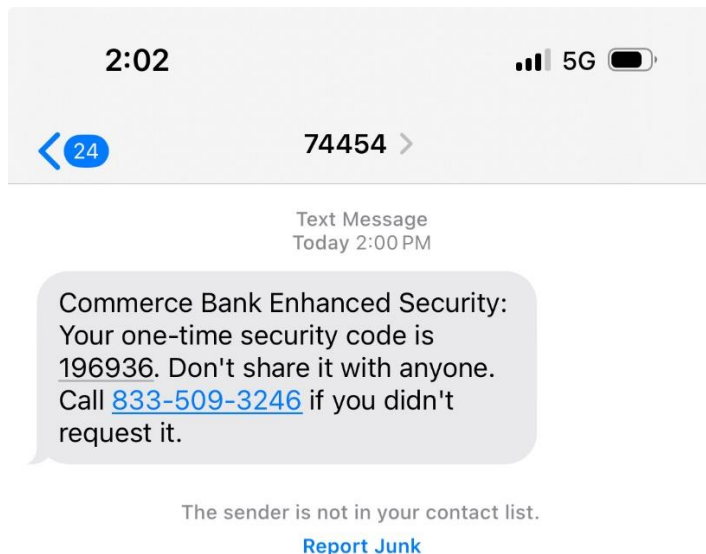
2:02

5G

24

74454

Text Message
Today 2:00 PM

Commerce Bank Enhanced Security: Your one-time security code is 196936. Don't share it with anyone. Call 833-509-3246 if you didn't request it.

The sender is not in your contact list.

Report Junk